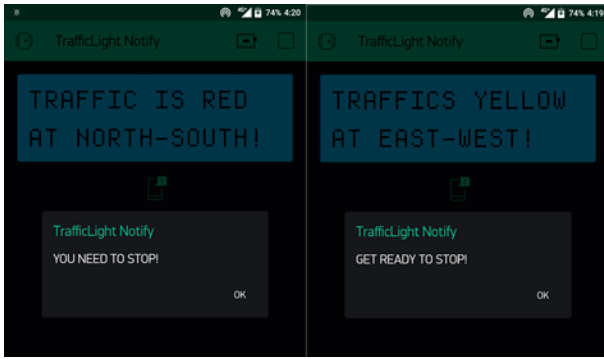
74% 4:20

TrafficLight Notify

TRAFFIC IS RED
AT NORTH-SOUTH!

TrafficLight Notify

YOU NEED TO STOP!

OK

74% 4:19

TrafficLight Notify

TRAFFICS YELLOW
AT EAST-WEST!

TrafficLight Notify

GET READY TO STOP!

OK